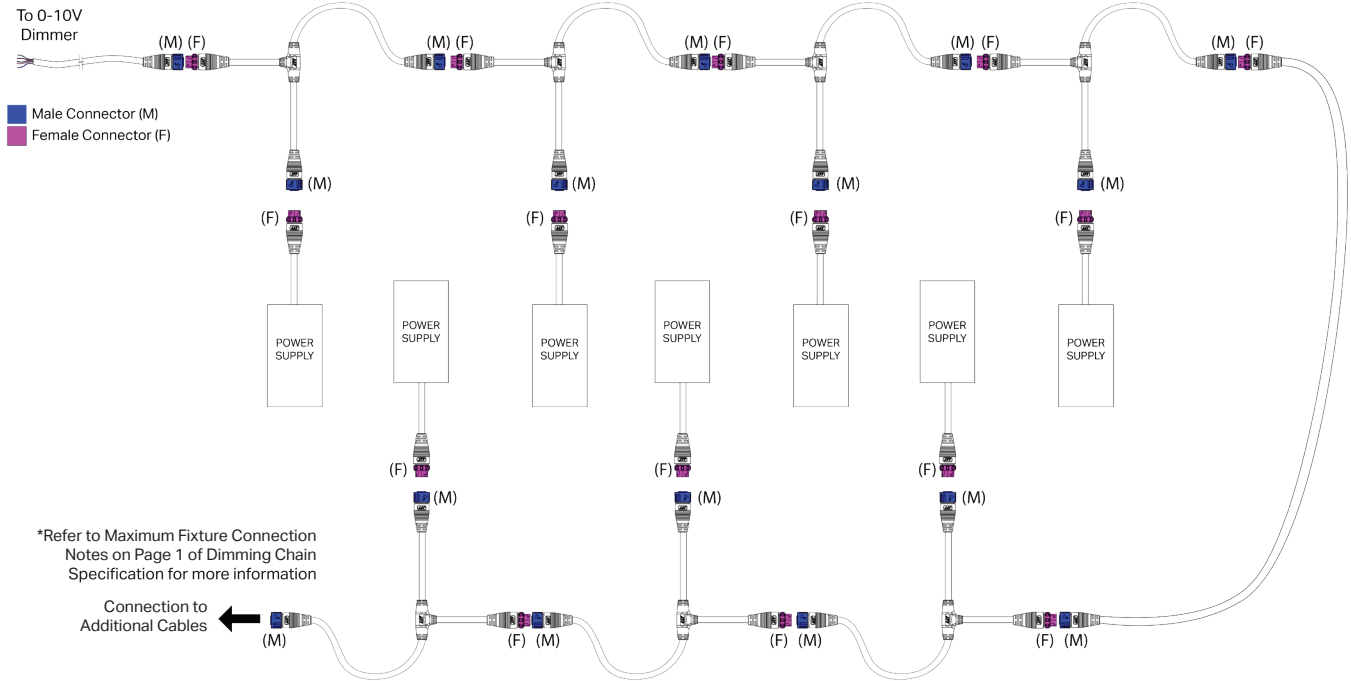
To 0-10V Dimmer

(M) (F)

(M) (F)

(M) (F)

(M) (F)

(M) (F)

Male Connector (M)
Female Connector (F)

(M)

(M)

(M)

(M)

(F)

(F)

(F)

(F)

POWER SUPPLY

POWER SUPPLY

POWER SUPPLY

POWER SUPPLY

POWER SUPPLY

POWER SUPPLY

POWER SUPPLY

(F)

(F)

(F)

(M)

(M)

(M)

*Refer to Maximum Fixture Connection Notes on Page 1 of Dimming Chain Specification for more information

Connection to Additional Cables

(M)

(F) (M)

(F) (M)

(F) (M)